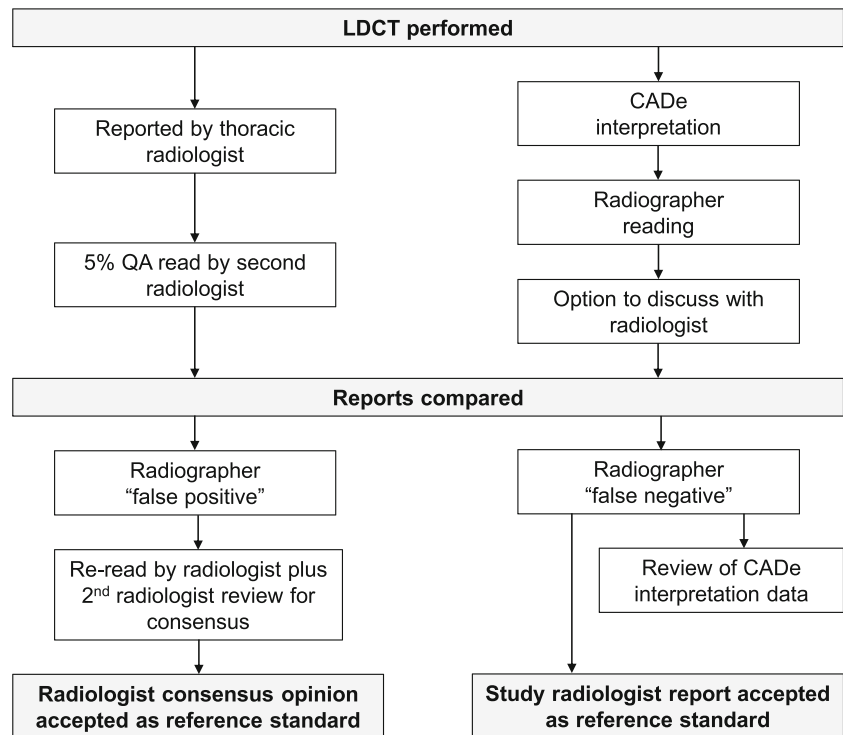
LDCT performed

Reported by thoracic radiologist

5% QA read by second radiologist

CADe interpretation

Radiographer reading

Option to discuss with radiologist

Reports compared

Radiographer "false positive"

Re-read by radiologist plus 2$^{nd}$ radiologist review for consensus

Radiographer "false negative"

Review of CADe interpretation data

Radiologist consensus opinion accepted as reference standard

Study radiologist report accepted as reference standard